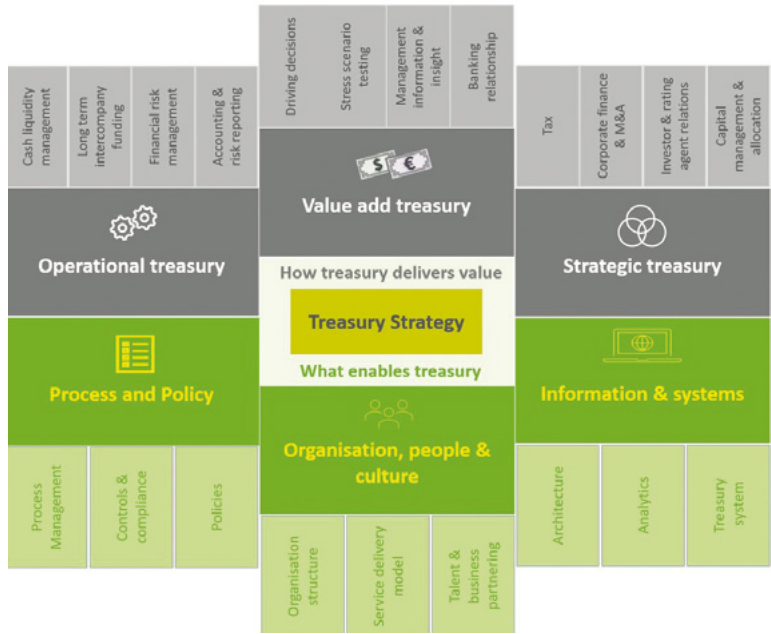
Driving decisions

Stress scenario testing

Management information & insight

Banking relationship

Cash liquidity management

Long term intercompany funding

Financial risk management

Accounting & risk reporting

Tax

Corporate finance & M&A

Investor & rating agent relations

Capital management & allocation

Value add treasury

Operational treasury

Strategic treasury

How treasury delivers value

Treasury Strategy

What enables treasury

Process and Policy

Information & systems

Organisation, people & culture

Process Management

Controls & compliance

Policies

Architecture

Analytics

Treasury system

Organisation structure

Service delivery model

Talent & business partnering